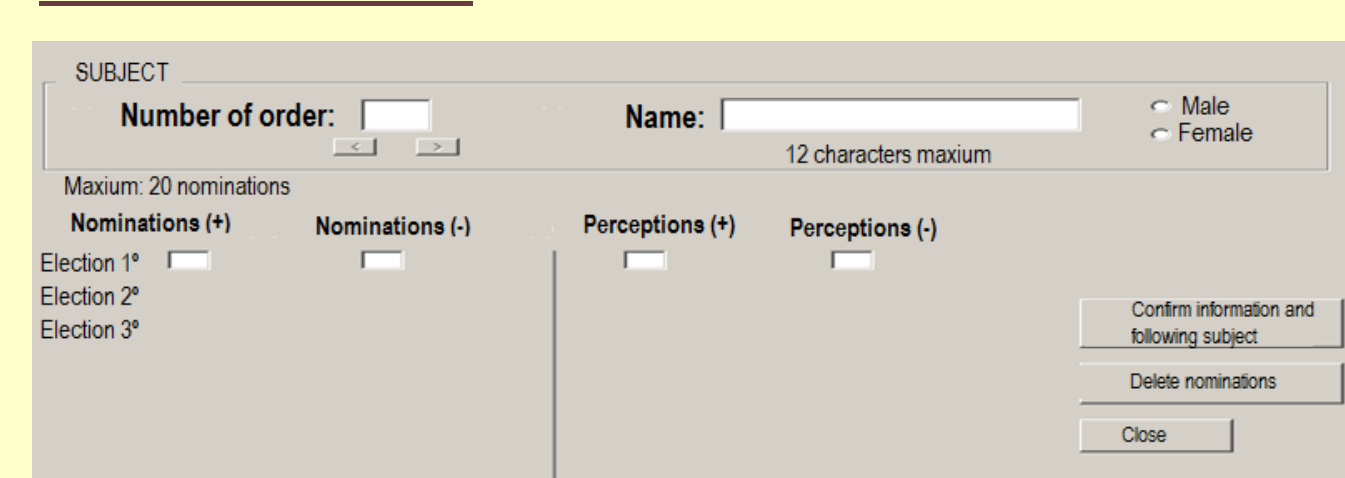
SUBJECT

Number of order:

< >

Name:

12 characters maxium

Male
Female

Maxium: 20 nominations

Nominations (+)

Nominations (-)

Perceptions (+)

Perceptions (-)

Election 1º
Election 2º
Election 3º

Confirm information and following subject

Delete nominations

Close